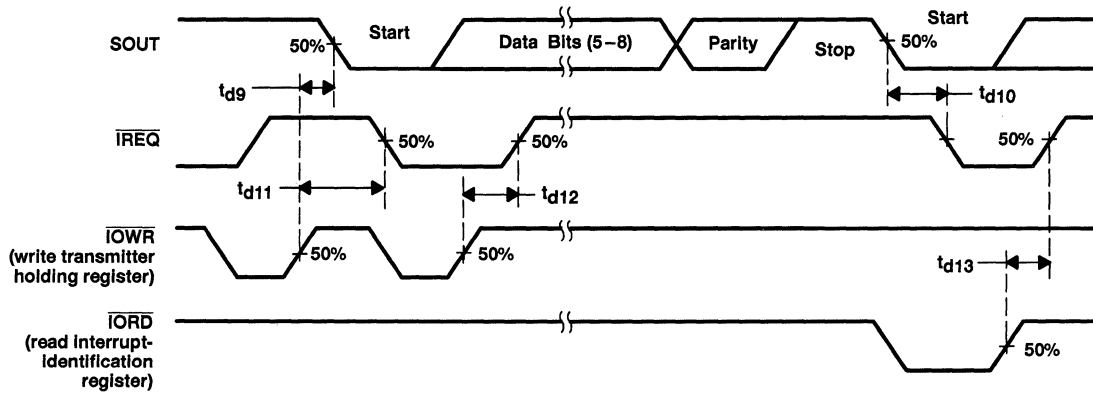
SOUT

Start

50%

Data Bits (5–8)

Parity

Stop

Start

50%

$t_{d9}$

$t_{d10}$

$\overline{IREQ}$

50%

50%

50%

$t_{d11}$

$t_{d12}$

$\overline{IOWR}$ (write transmitter holding register)

50%

50%

$t_{d13}$

$\overline{IORD}$ (read interrupt-identification register)

50%